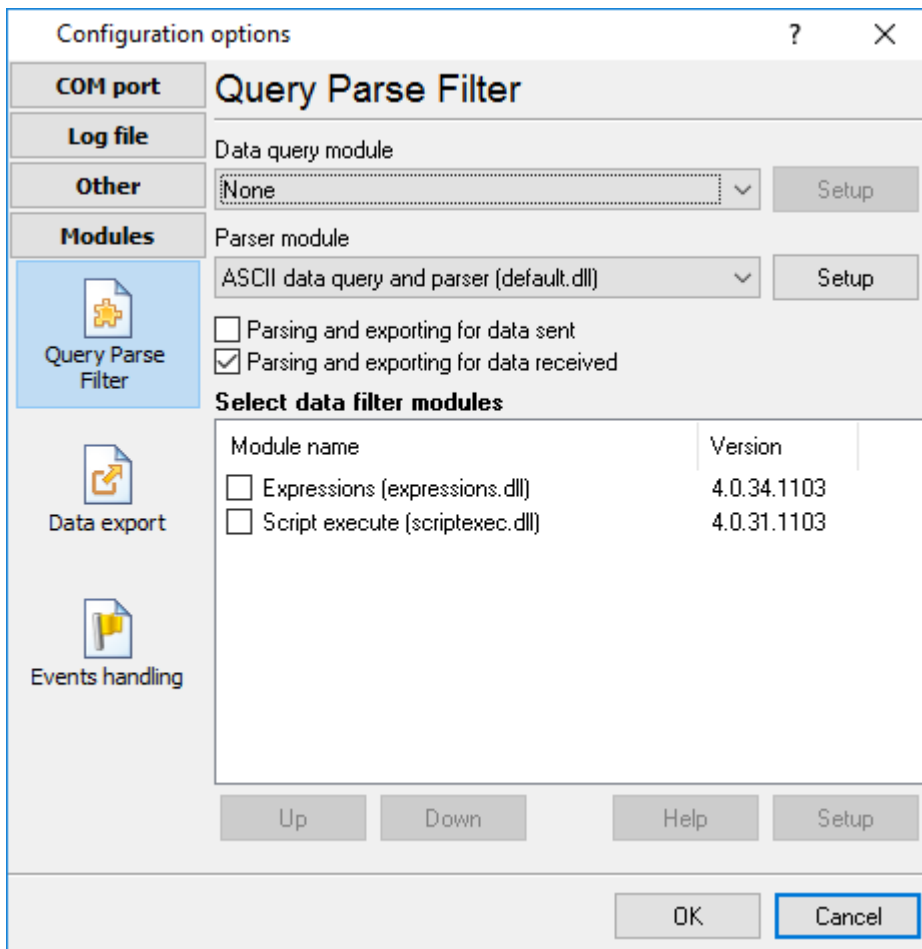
Configuration options ? ×

COM port
Log file
Other
Modules

Query Parse Filter
Data export
Events handling

Query Parse Filter

Data query module
None
Setup

Parser module
ASCII data query and parser (default.dll)
Setup

Parsing and exporting for data sent
Parsing and exporting for data received

Select data filter modules

| Module name | Version |
|---|---|
| Expressions (expressions.dll) | 4.0.34.1103 |
| Script execute (scriptexec.dll) | 4.0.31.1103 |

Up Down Help Setup

OK Cancel